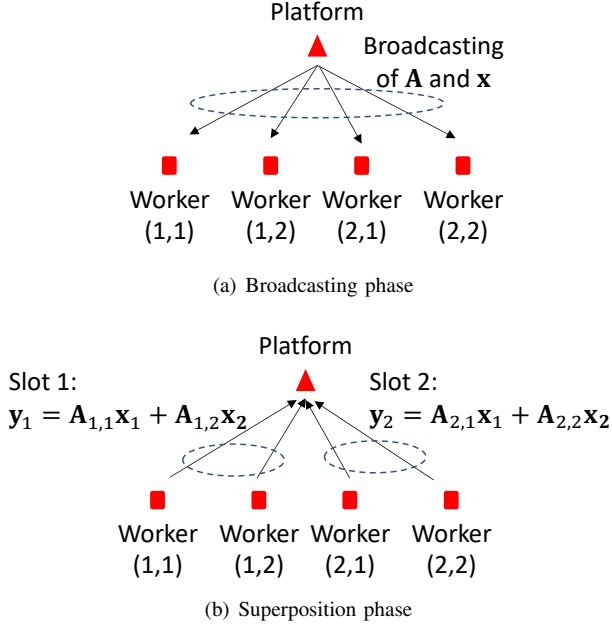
Platform

Broadcasting of $\mathbf{A}$ and $\mathbf{x}$

Worker (1,1)

Worker (1,2)

Worker (2,1)

Worker (2,2)

(a) Broadcasting phase

Platform

Slot 1: $\mathbf{y}_1 = \mathbf{A}_{1,1}\mathbf{x}_1 + \mathbf{A}_{1,2}\mathbf{x}_2$

Slot 2: $\mathbf{y}_2 = \mathbf{A}_{2,1}\mathbf{x}_1 + \mathbf{A}_{2,2}\mathbf{x}_2$

Worker (1,1)

Worker (1,2)

Worker (2,1)

Worker (2,2)

(b) Superposition phase